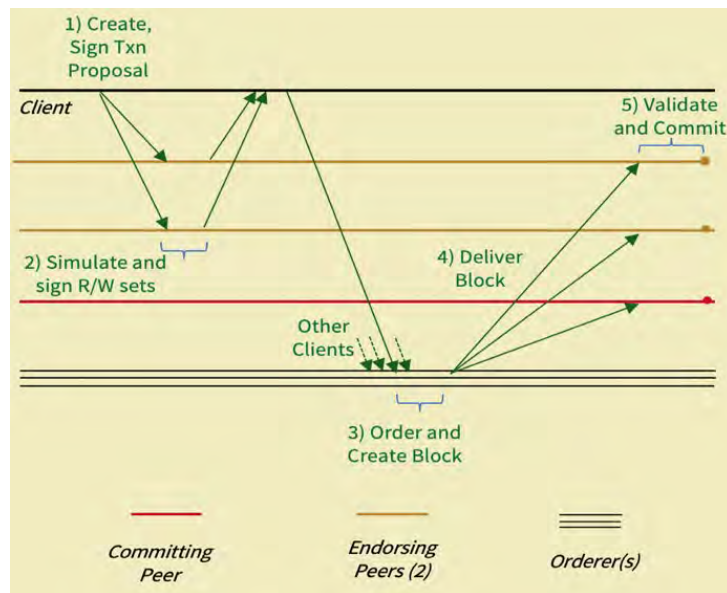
1) Create, Sign Txn Proposal

Client

5) Validate and Commit

2) Simulate and sign R/W sets

4) Deliver Block

Other Clients

3) Order and Create Block

Committing Peer

Endorsing Peers (2)

Orderer(s)